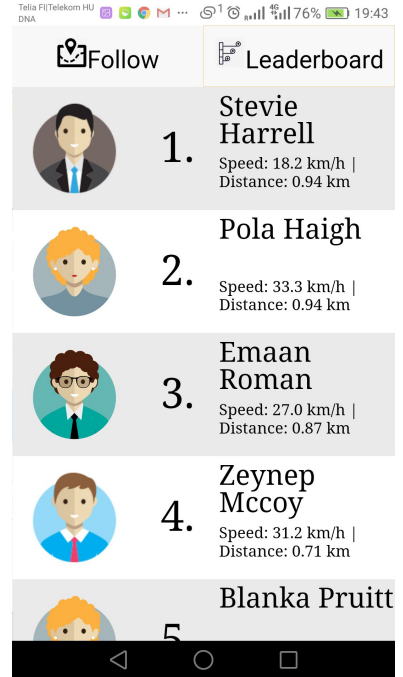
Telia FI|Telekom HU DNA
76% 19:43

Follow
Leaderboard

1.
Stevie Harrell
Speed: 18.2 km/h | Distance: 0.94 km

2.
Pola Haigh
Speed: 33.3 km/h | Distance: 0.94 km

3.
Emaan Roman
Speed: 27.0 km/h | Distance: 0.87 km

4.
Zeynep Mccoy
Speed: 31.2 km/h | Distance: 0.71 km

5.
Blanka Pruitt